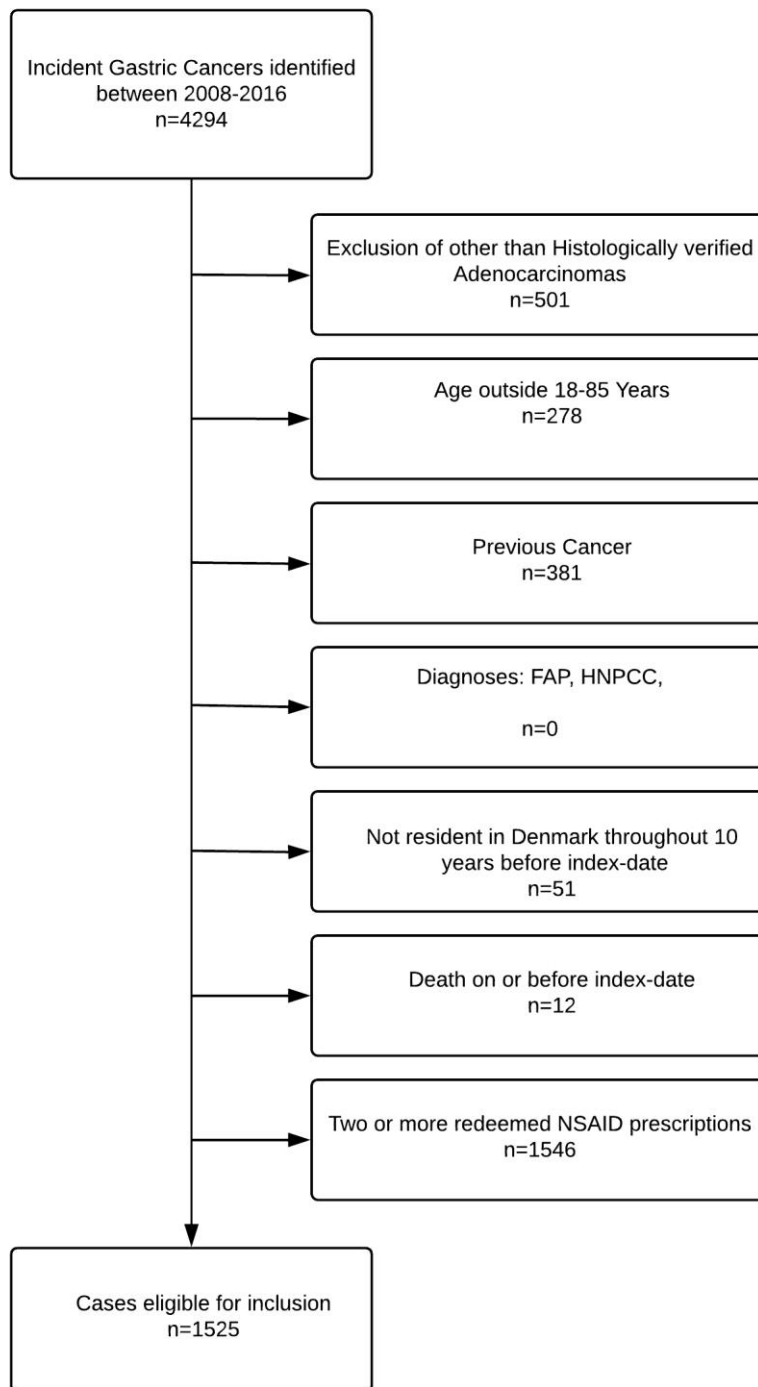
Incident Gastric Cancers identified between 2008-2016
n=4294

Exclusion of other than Histologically verified Adenocarcinomas
n=501

Age outside 18-85 Years
n=278

Previous Cancer
n=381

Diagnoses: FAP, HNPCC,

n=0

Not resident in Denmark throughout 10 years before index-date
n=51

Death on or before index-date
n=12

Two or more redeemed NSAID prescriptions
n=1546

Cases eligible for inclusion
n=1525